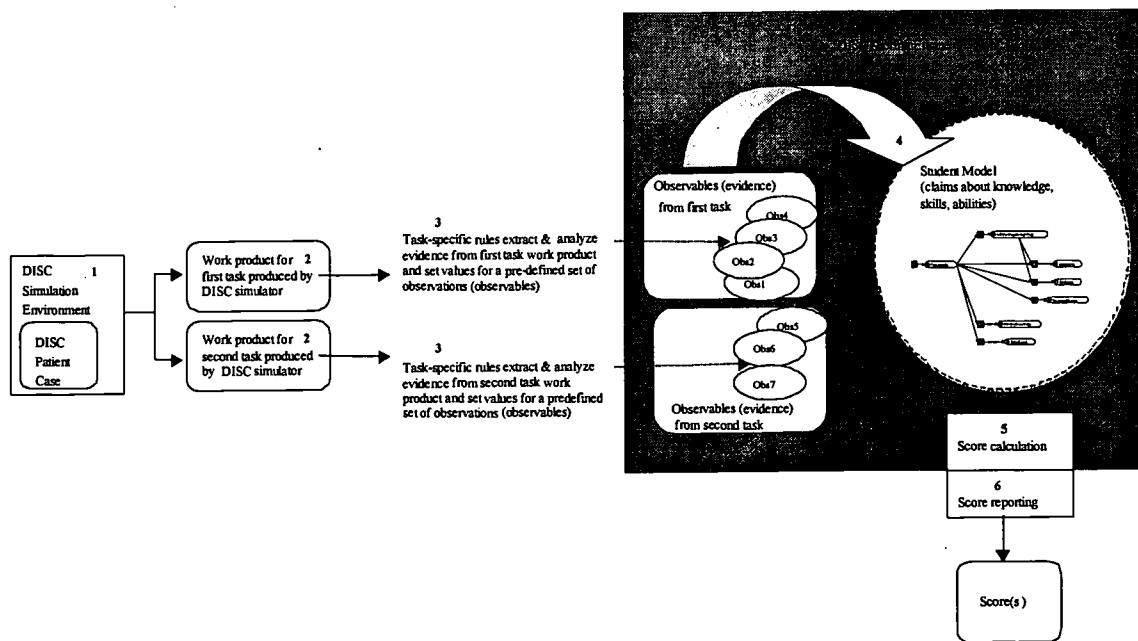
DISC 1
Simulation
Environment

DISC
Patient
Case

Work product for 2
first task produced by
DISC simulator

Work product for 2
second task produced
by DISC simulator

3
Task-specific rules extract & analyze evidence from first task work product and set values for a pre-defined set of observations (observables)

3
Task-specific rules extract & analyze evidence from second task work product and set values for a predefined set of observations (observables)

Observables (evidence)
from first task

Obs4
Obs3
Obs2
Obs1

Obs5
Obs6
Obs7

Observables (evidence)
from second task

4
Student Model
(claims about knowledge, skills, abilities)

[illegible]

5
Score calculation

6
Score reporting

Score(s)